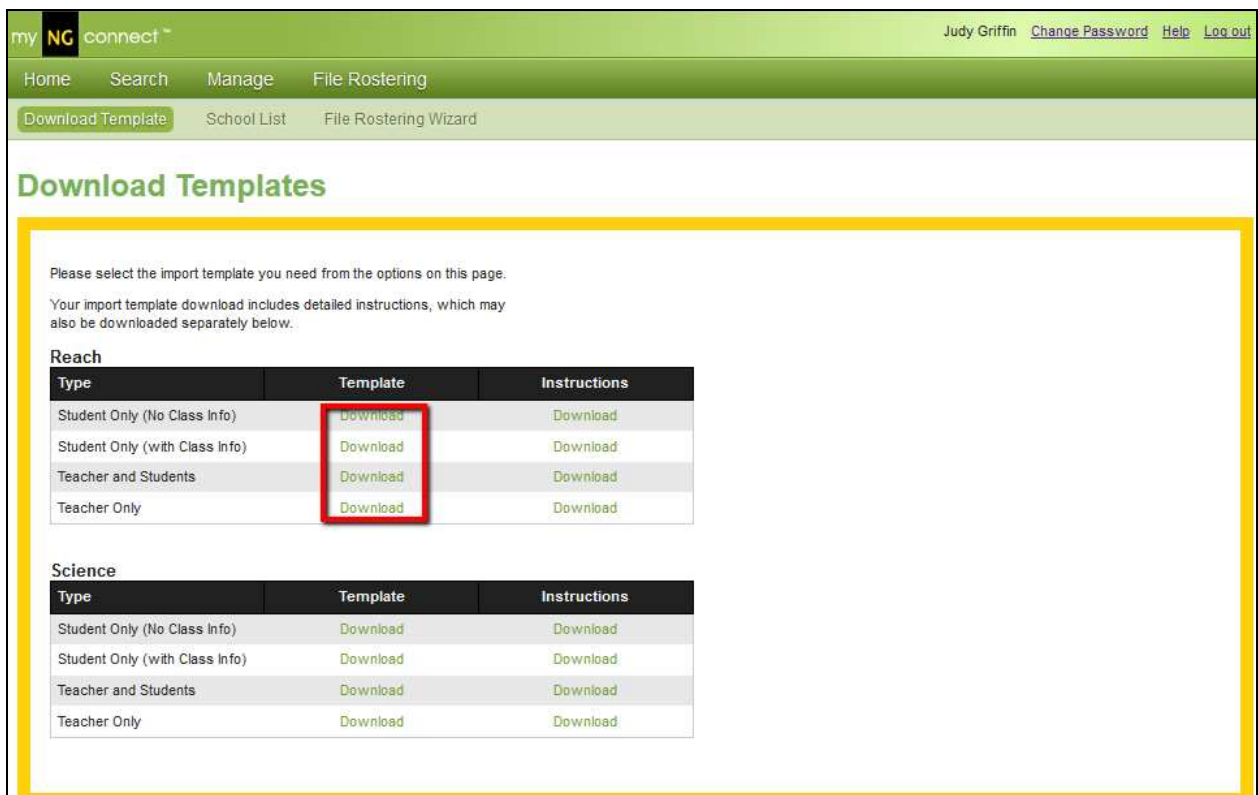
my NG connect™

Judy Griffin Change Password Help Log out

Home Search Manage File Rostering

Download Template School List File Rostering Wizard

Download Templates

Please select the import template you need from the options on this page.

Your import template download includes detailed instructions, which may also be downloaded separately below.

Reach

| Type | Template | Instructions |
|---|---|---|
| Student Only (No Class Info) | Download | Download |
| Student Only (with Class Info) | Download | Download |
| Teacher and Students | Download | Download |
| Teacher Only | Download | Download |

Science

| Type | Template | Instructions |
|---|---|---|
| Student Only (No Class Info) | Download | Download |
| Student Only (with Class Info) | Download | Download |
| Teacher and Students | Download | Download |
| Teacher Only | Download | Download |